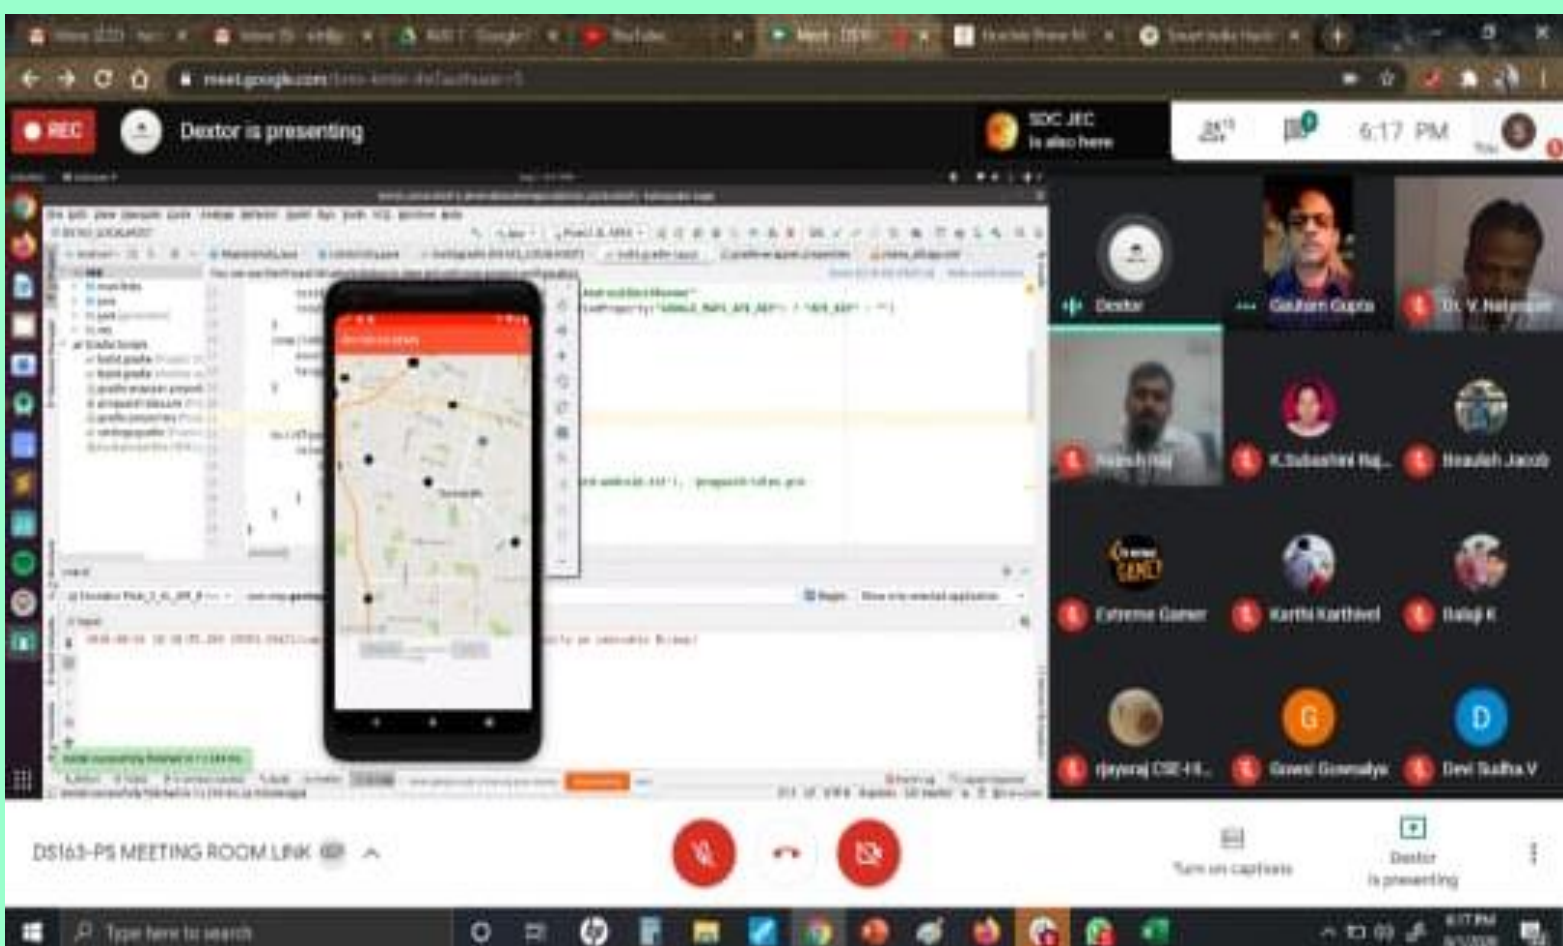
REC
Dextor is presenting
SDC JEC
is also here
6:17 PM
Dextor
Gautam Gupta
Dr. V. Natarajan
K.Subashini Raj...
Ebenezer Jacob
Extreme Gamer
Karthi Karthivel
Balaji K
djayaraj CSE-H...
Gowri Gowsalya
Devi Sudha V
G
D
DS163-PS MEETING ROOM LINK
Turn on captions
Dextor
is presenting
Type here to search